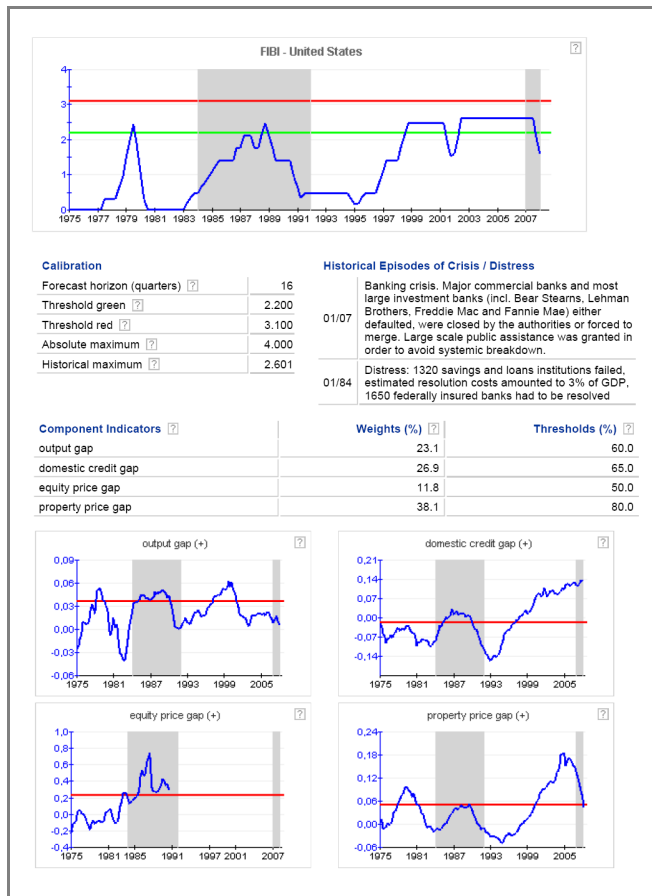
FIBI - United States

?

4
3
2
1
0
1975 1977 1979 1981 1983 1985 1987 1989 1991 1993 1995 1997 1999 2001 2003 2005 2007

Calibration

| | |
|---|---|
| Forecast horizon (quarters) ? | 16 |
| Threshold green ? | 2.200 |
| Threshold red ? | 3.100 |
| Absolute maximum ? | 4.000 |
| Historical maximum ? | 2.601 |

Historical Episodes of Crisis / Distress

| | |
|---|---|
| 01/07 | Banking crisis. Major commercial banks and most large investment banks (incl. Bear Stearns, Lehman Brothers, Freddie Mac and Fannie Mae) either defaulted, were closed by the authorities or forced to merge. Large scale public assistance was granted in order to avoid systemic breakdown. |
| 01/84 | Distress: 1320 savings and loans institutions failed, estimated resolution costs amounted to 3% of GDP, 1650 federally insured banks had to be resolved |

| Component Indicators ? | Weights (%) ? | Thresholds (%) ? |
|---|---|---|
| output gap | 23.1 | 60.0 |
| domestic credit gap | 26.9 | 65.0 |
| equity price gap | 11.8 | 50.0 |
| property price gap | 38.1 | 80.0 |

output gap (+) ?
0,09
0,06
0,03
0,00
-0,03
-0,06
1975 1981 1987 1993 1999 2005

domestic credit gap (+) ?
0,21
0,14
0,07
0,00
-0,07
-0,14
1975 1981 1987 1993 1999 2005

equity price gap (+) ?
1,0
0,8
0,6
0,4
0,2
0,0
-0,2
-0,4
1975 1981 1985 1991 1997 2001 2007

property price gap (+) ?
0,24
0,18
0,12
0,06
0,00
-0,06
1975 1981 1987 1993 1999 2005